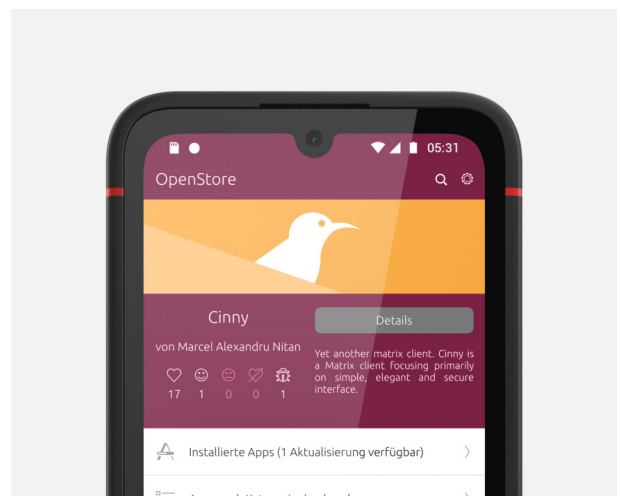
05:31

OpenStore

Cinny

von Marcel Alexandru Nitan

17 1 0 0 1

Details

Yet another matrix client. Cinny is a Matrix client focusing primarily on simple, elegant and secure interface.

Installierte Apps (1 Aktualisierung verfügbar)

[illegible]